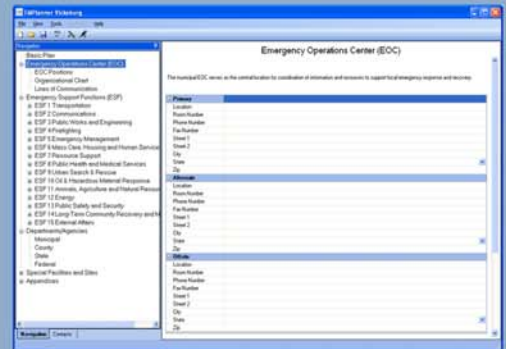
EMPlanner Vicksburg

File View Tools Help

Navigation

Basic Plan
Emergency Operations Center (EOC)
EOC Positions
Organizational Chart
Lines of Communication
Emergency Support Functions (ESF)
ESF 1 Transportation
ESF 2 Communications
ESF 3 Public Works and Engineering
ESF 4 Firefighting
ESF 5 Emergency Management
ESF 6 Mass Care, Housing and Human Services
ESF 7 Resource Support
ESF 8 Public Health and Medical Services
ESF 9 Urban Search & Rescue
ESF 10 Oil & Hazardous Material Response
ESF 11 Animals, Agriculture and Natural Resources
ESF 12 Energy
ESF 13 Public Safety and Security
ESF 14 Long Term Community Recovery and Mitigation
ESF 15 External Affairs
Departments/Agencies
Municipal
County
State
Federal
Special Facilities and Sites
Appendices

Navigation Contacts

Emergency Operations Center (EOC)

The municipal EOC serves as the central location for coordination of information and resources to support local emergency response and recovery.

Primary
Location
Room Number
Phone Number
Fax Number
Street 1
Street 2
City
State
Zip

Alternate
Location
Room Number
Phone Number
Fax Number
Street 1
Street 2
City
State
Zip

Offsite
Location
Room Number
Phone Number
Fax Number
Street 1
Street 2
City
State
Zip